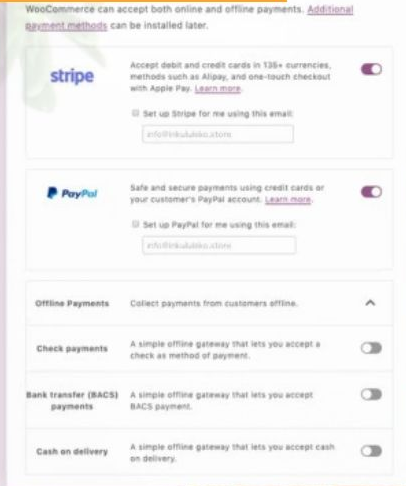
WooCommerce can accept both online and offline payments. Additional payment methods can be installed later.

stripe

Accept debit and credit cards in 135+ currencies, methods such as Alipay, and one-touch checkout with Apple Pay. Learn more.

Set up Stripe for me using this email:

info@inkululeko.store

PayPal

Safe and secure payments using credit cards or your customer's PayPal account. Learn more.

Set up PayPal for me using this email:

info@inkululeko.store

Offline Payments

Collect payments from customers offline.

Check payments

A simple offline gateway that lets you accept a check as method of payment.

Bank transfer (BACS) payments

A simple offline gateway that lets you accept BACS payment.

Cash on delivery

A simple offline gateway that lets you accept cash on delivery.